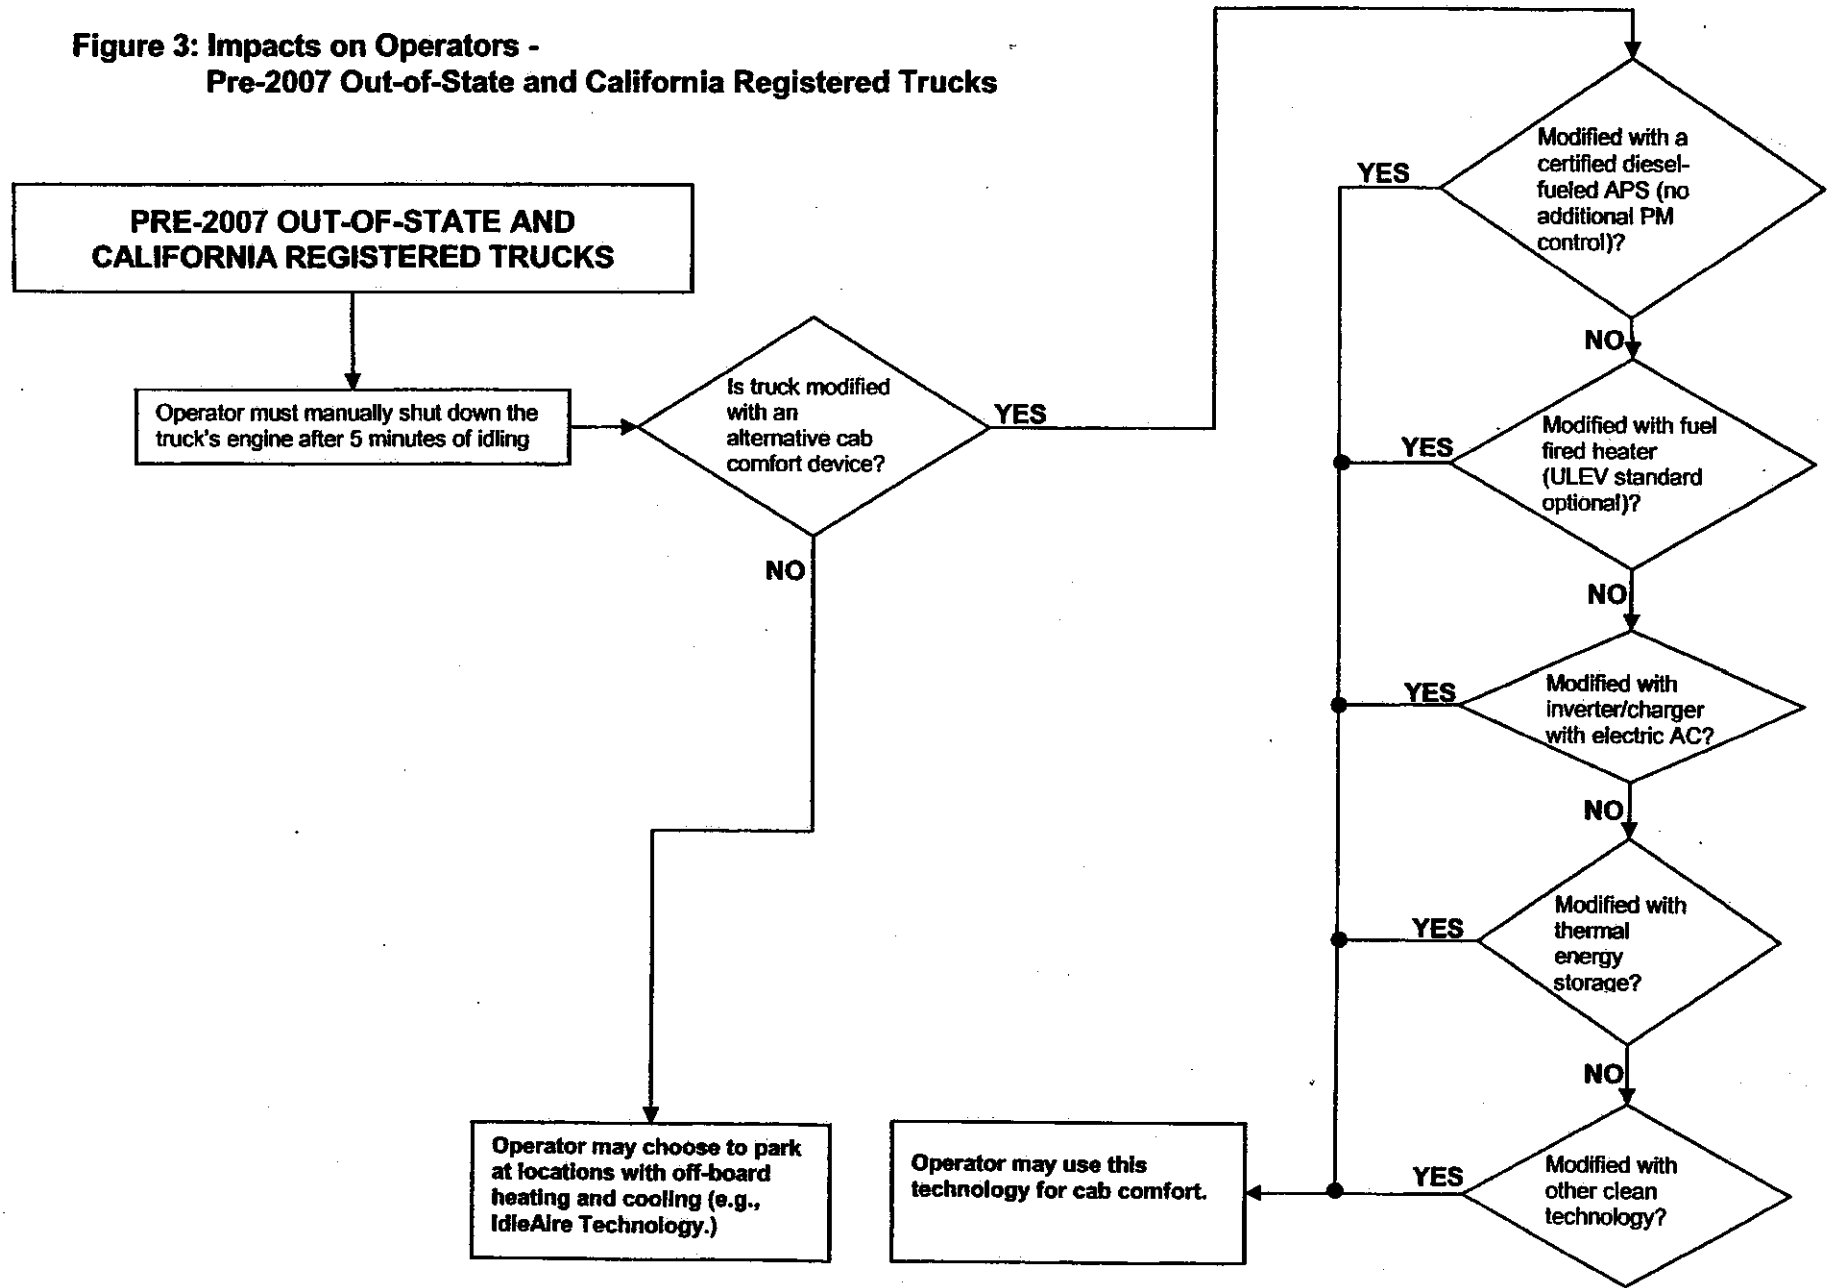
Figure 3: Impacts on Operators - Pre-2007 Out-of-State and California Registered Trucks

PRE-2007 OUT-OF-STATE AND CALIFORNIA REGISTERED TRUCKS

Operator must manually shut down the truck's engine after 5 minutes of idling

Is truck modified with an alternative cab comfort device?

YES

NO

Operator may choose to park at locations with off-board heating and cooling (e.g., IdleAire Technology.)

Modified with a certified diesel-fueled APS (no additional PM control)?

YES

NO

Modified with fuel fired heater (ULEV standard optional)?

YES

NO

Modified with inverter/charger with electric AC?

YES

NO

Modified with thermal energy storage?

YES

NO

Modified with other clean technology?

YES

Operator may use this technology for cab comfort.